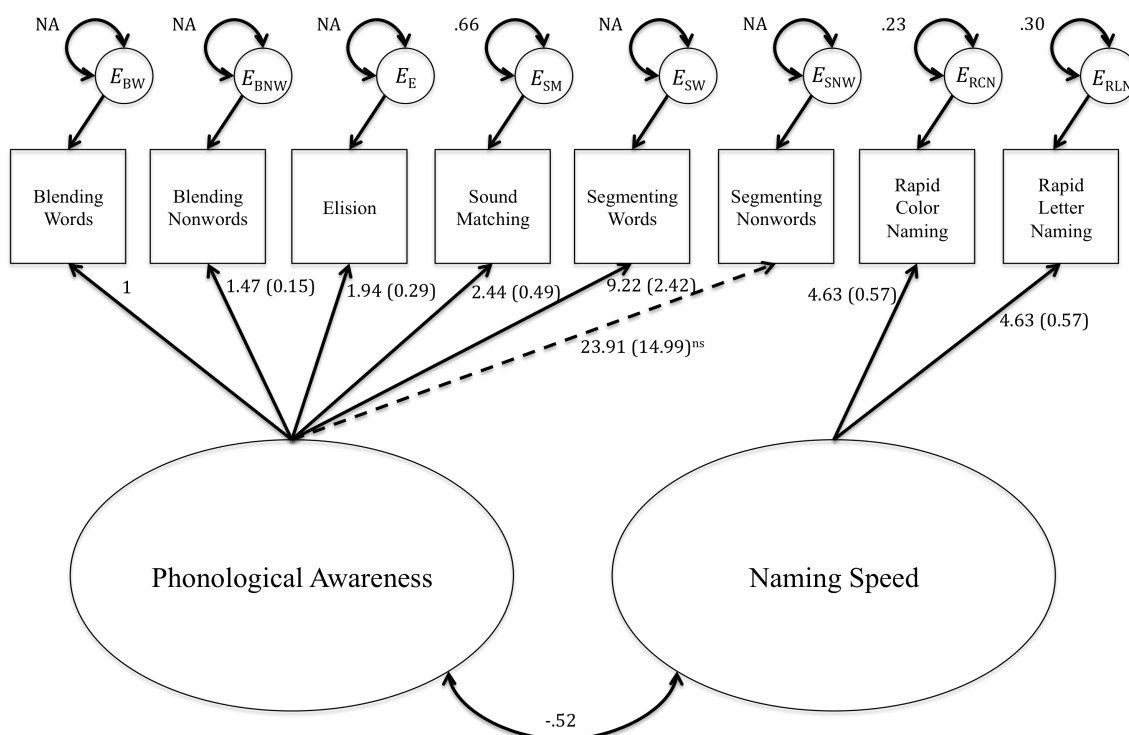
NA $E_{BW}$ NA $E_{BNW}$ NA $E_{E}$ .66 $E_{SM}$ NA $E_{SW}$ NA $E_{SNW}$ .23 $E_{RCN}$ .30 $E_{RLN}$

Blending Words

Blending Nonwords

Elision

Sound Matching

Segmenting Words

Segmenting Nonwords

Rapid Color Naming

Rapid Letter Naming

1

1.47 (0.15)

1.94 (0.29)

2.44 (0.49)

9.22 (2.42)

23.91 (14.99)$^{ns}$

4.63 (0.57)

4.63 (0.57)

Phonological Awareness

Naming Speed

-.52